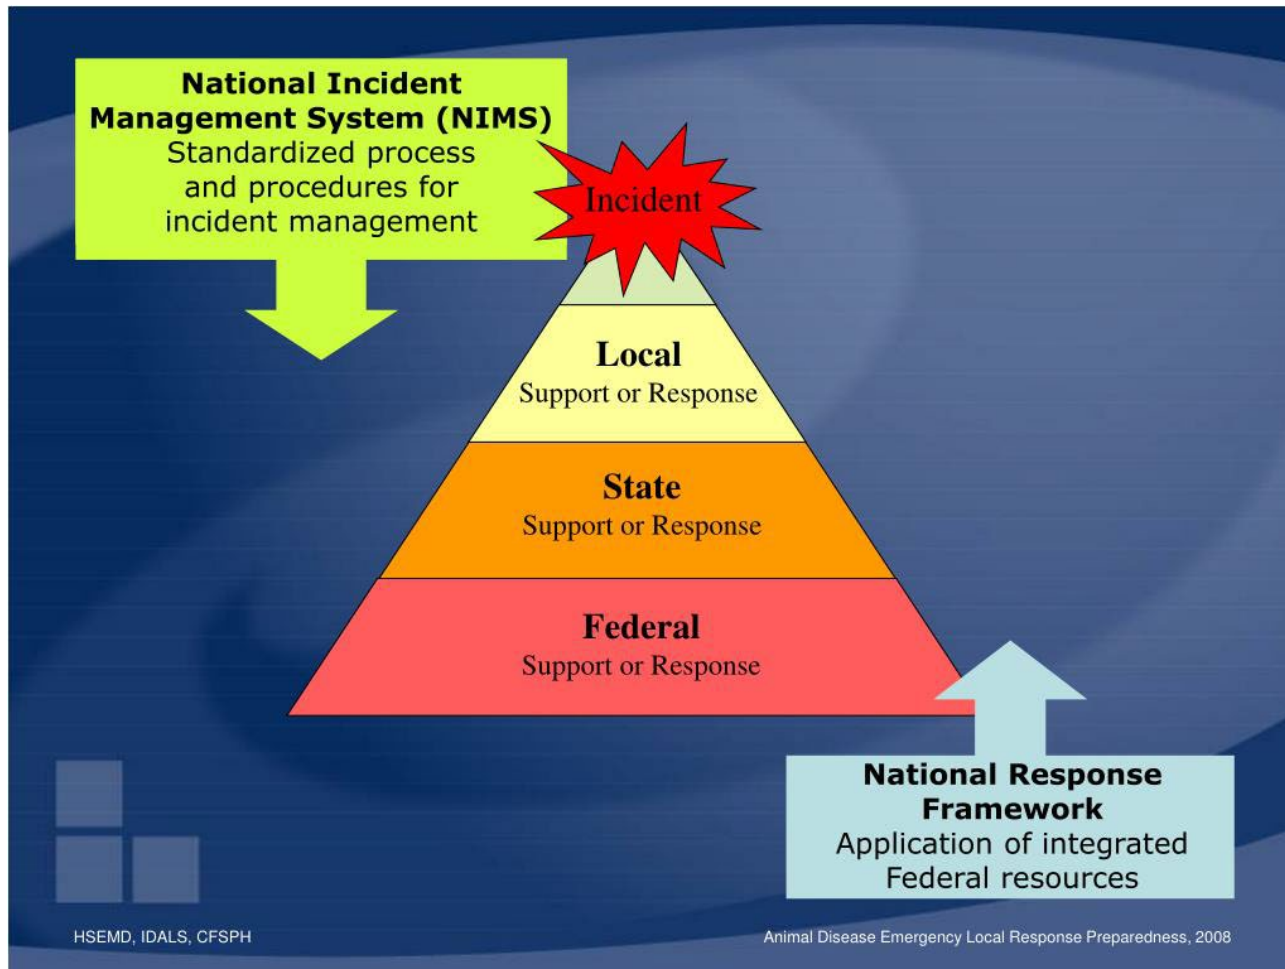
National Incident Management System (NIMS)
Standardized process and procedures for incident management

Incident

Local
Support or Response

State
Support or Response

Federal
Support or Response

National Response Framework
Application of integrated Federal resources

HSEMD, IDALS, CFSPH

Animal Disease Emergency Local Response Preparedness, 2008